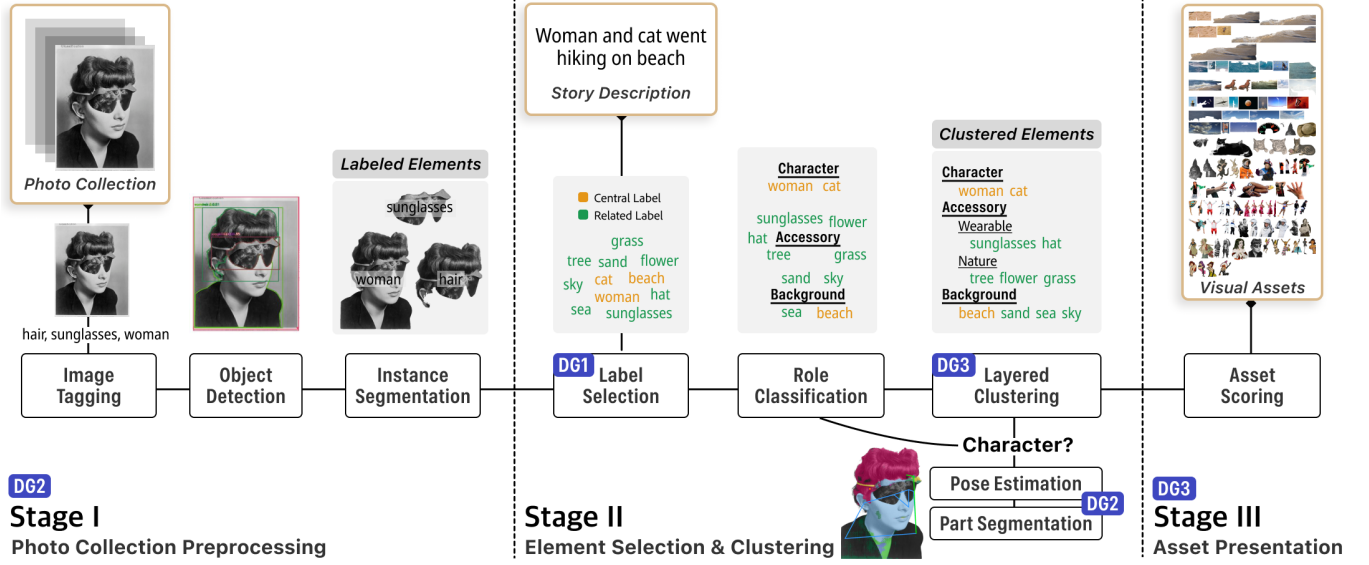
Photo Collection

hair, sunglasses, woman

Labeled Elements

sunglasses
woman
hair

Image Tagging

Object Detection

Instance Segmentation

DG2
Stage I
Photo Collection Preprocessing

Woman and cat went hiking on beach

Story Description

Central Label
Related Label

grass
tree sand flower
sky cat beach
woman hat
sea sunglasses

DG1 Label Selection

Character
woman cat
sunglasses flower
hat Accessory
tree grass
sand sky
Background
sea beach

Role Classification

Clustered Elements

Character
woman cat
Accessory
Wearable
sunglasses hat
Nature
tree flower grass
Background
beach sand sea sky

DG3 Layered Clustering

Character?

Pose Estimation

DG2

Part Segmentation

Stage II
Element Selection & Clustering

Visual Assets

Asset Scoring

DG3
Stage III
Asset Presentation